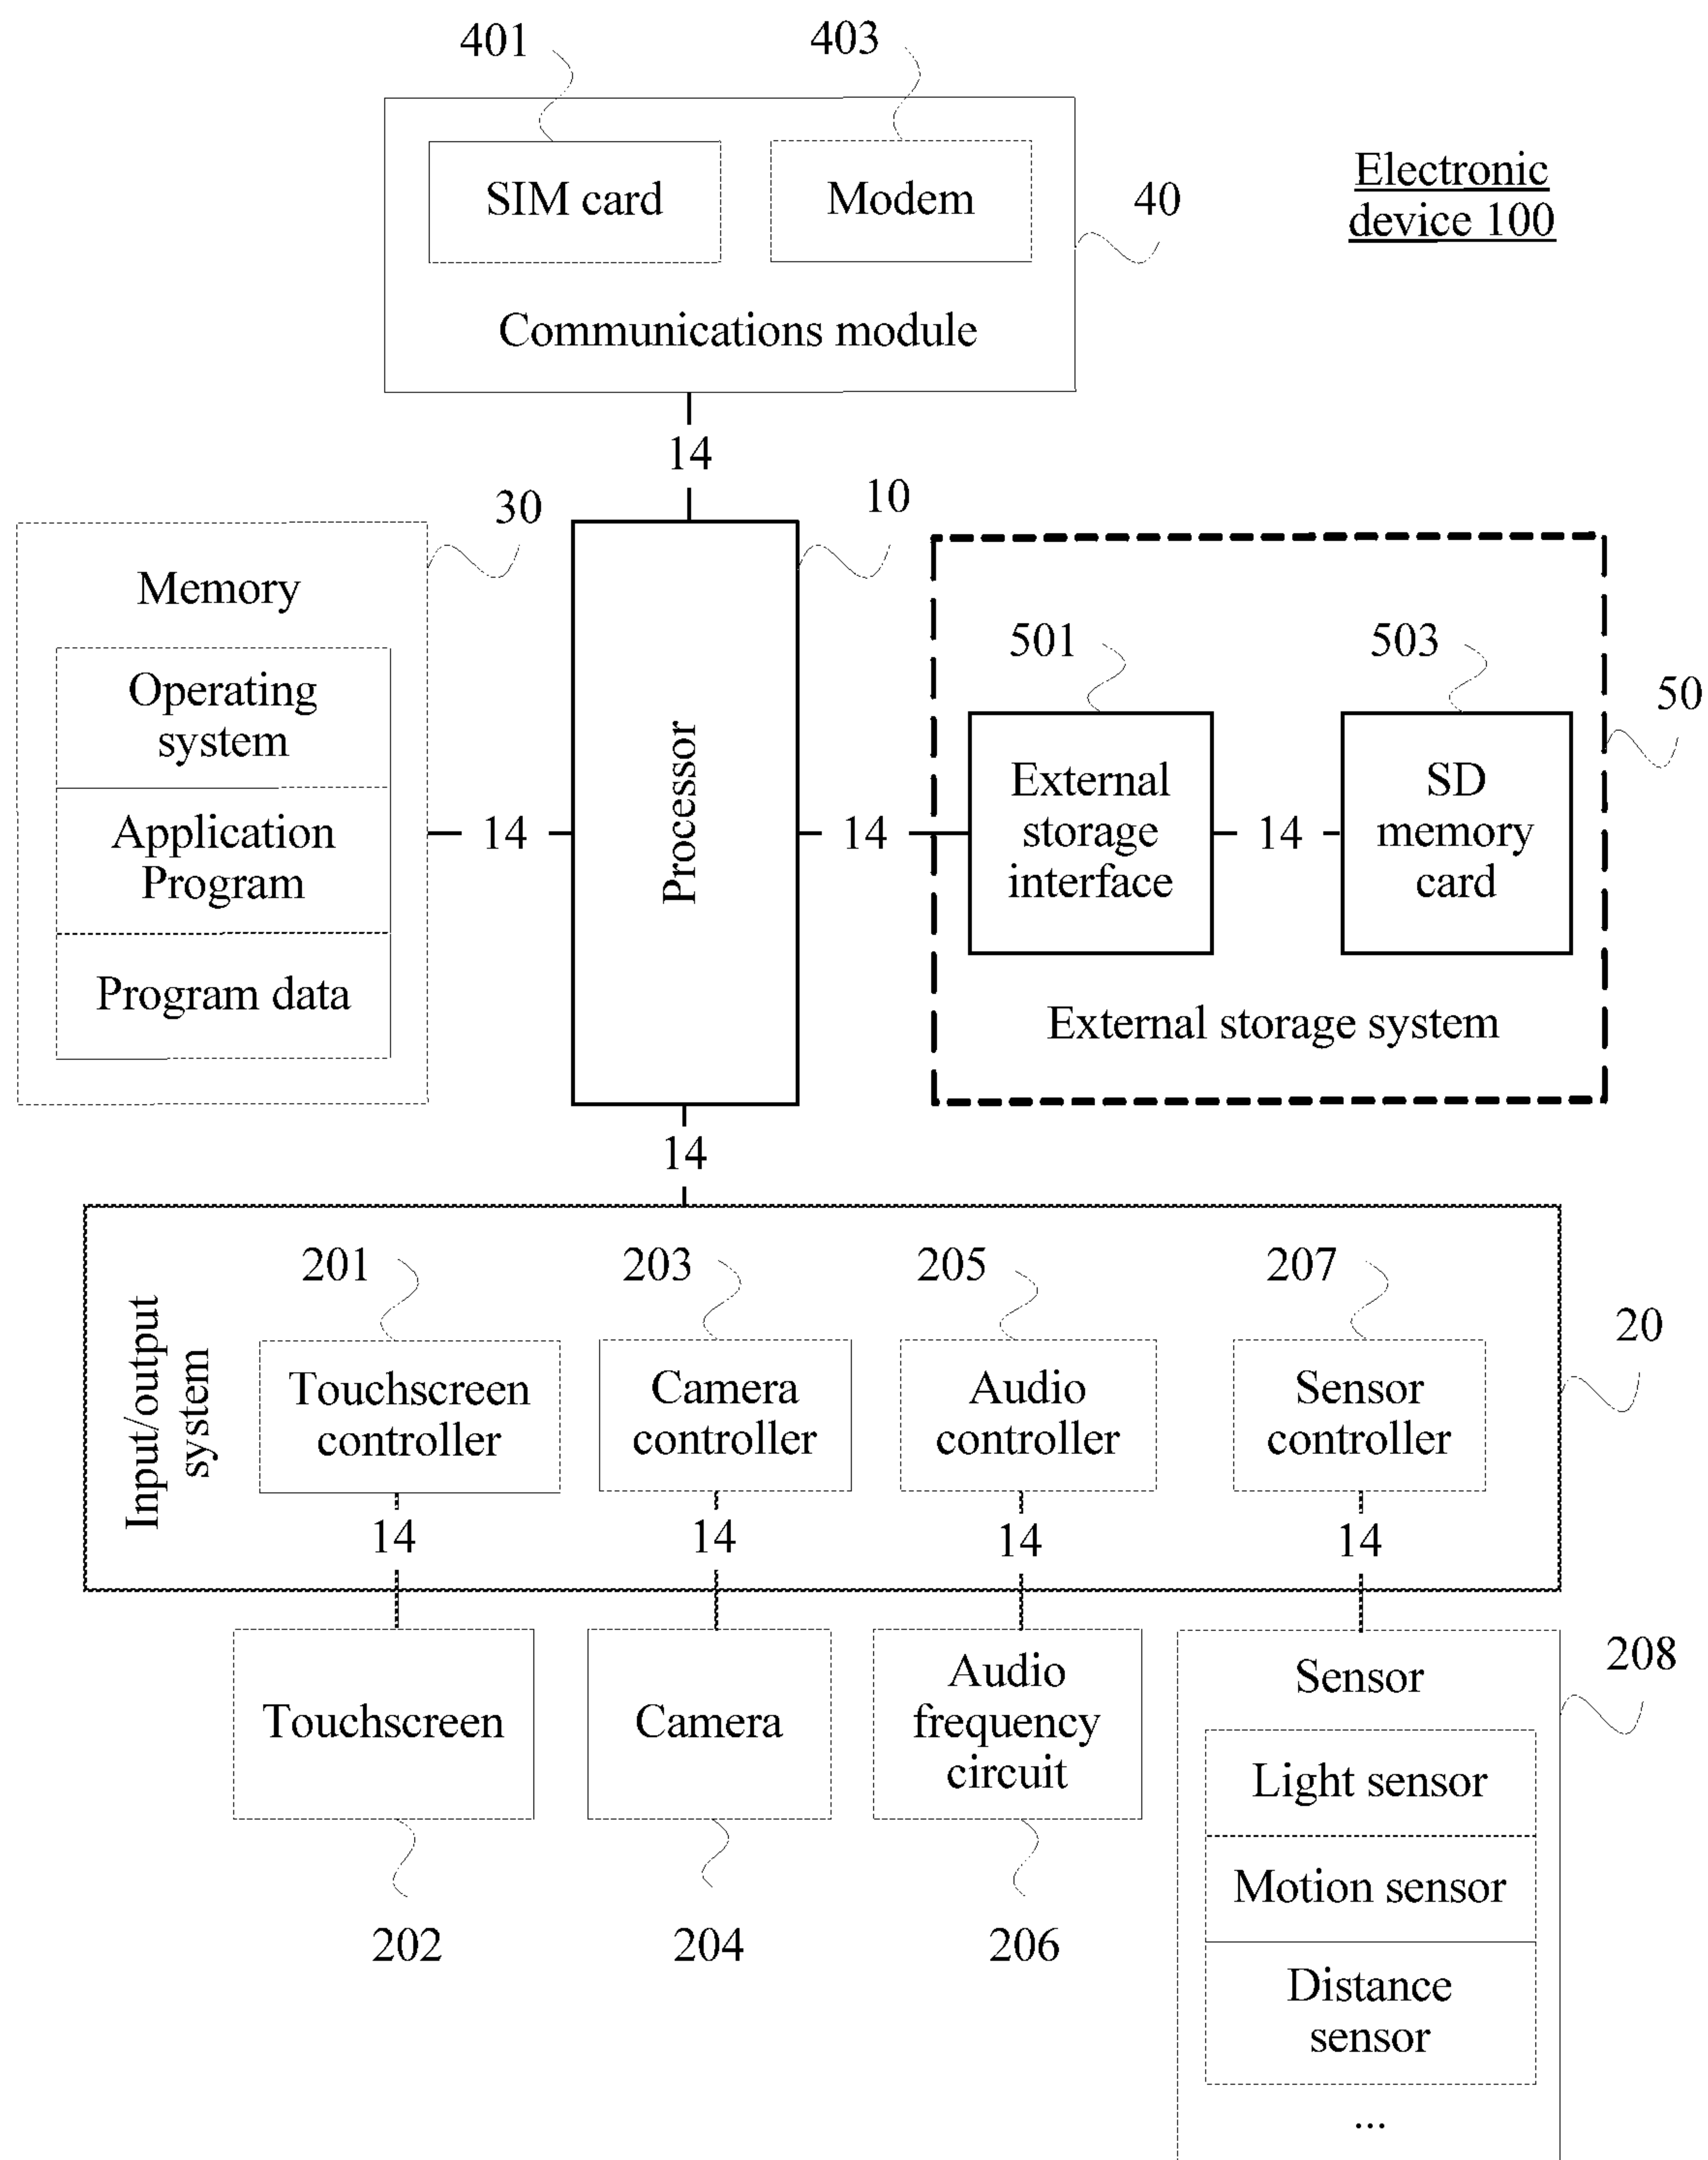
401
403
SIM card
Modem
40
Electronic device 100
Communications module
14
30
10
Memory
Operating system
Application Program
Program data
14
Processor
14
501
503
50
External storage interface
14
SD memory card
External storage system
14
Input/output system
201
203
205
207
20
Touchscreen controller
Camera controller
Audio controller
Sensor controller
14
14
14
14
Touchscreen
Camera
Audio frequency circuit
Sensor
208
Light sensor
Motion sensor
Distance sensor
...
202
204
206